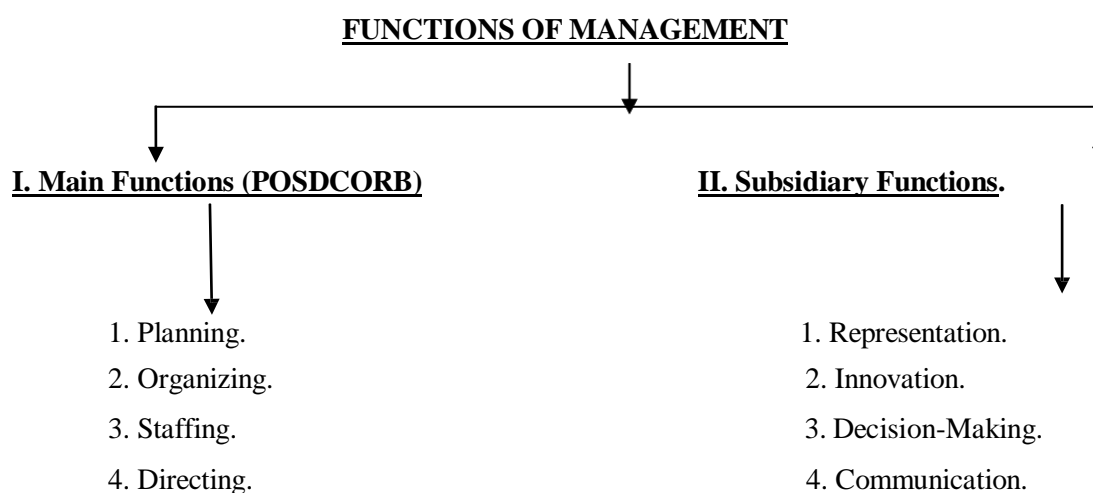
FUNCTIONS OF MANAGEMENT

I. Main Functions (POSDCORB)

1. Planning.
2. Organizing.
3. Staffing.
4. Directing.

II. Subsidiary Functions.

1. Representation.
2. Innovation.
3. Decision-Making.
4. Communication.